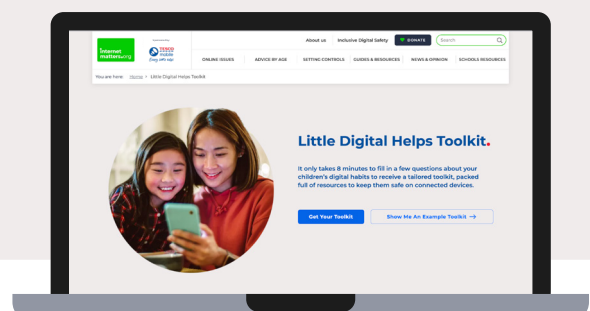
internet matters.org

TESCO mobile

About us | Inclusive Digital Safety | DONATE | Search

ONLINE ISSUES | ADVICE BY AGE | SETTING CONTROLS | GUIDES & RESOURCES | NEWS & OPINION | SCHOOLS RESOURCES

You are here: Home > Little Digital Helps Toolkit

Little Digital Helps Toolkit.

It only takes 8 minutes to fill in a few questions about your children's digital habits to receive a tailored toolkit, packed full of resources to keep them safe on connected devices.

Get Your Toolkit

Show Me An Example Toolkit →